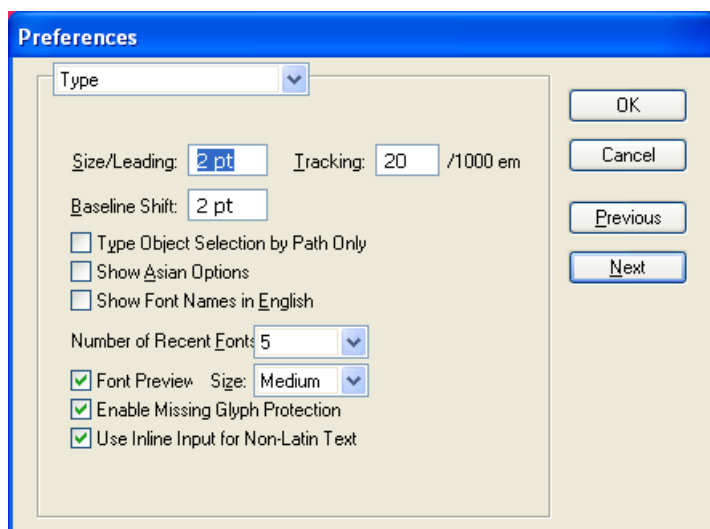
Preferences

Type

OK

Cancel

Previous

Next

Size/Leading: 2 pt Tracking: 20 /1000 em

Baseline Shift: 2 pt

Type Object Selection by Path Only

Show Asian Options

Show Font Names in English

Number of Recent Fonts 5

Font Preview Size: Medium

Enable Missing Glyph Protection

Use Inline Input for Non-Latin Text